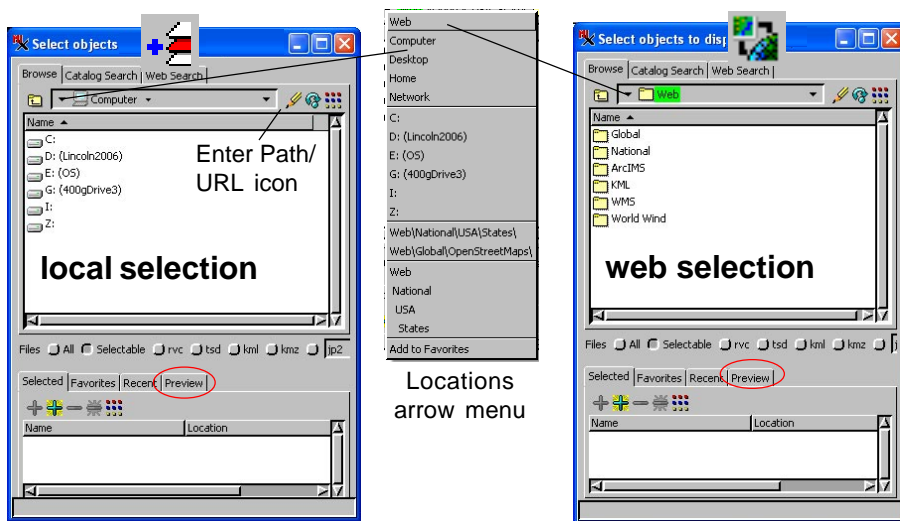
Select objects

Browse | Catalog Search | Web Search

Computer

Name

C:
D: (Lincoln2006)
E: (OS)
G: (400gDrive3)
I:
Z:

Enter Path/ URL icon

local selection

Files All Selectable rvc tsd kml kmz jp2

Selected | Favorites | Recent | Preview

Name | Location

Web
Computer
Desktop
Home
Network
C:
D: (Lincoln2006)
E: (OS)
G: (400gDrive3)
I:
Z:
Web\National\USA\States\
Web\Global\OpenStreetMaps\
Web
National
USA
States
Add to Favorites

Locations arrow menu

Select objects to disp

Browse | Catalog Search | Web Search |

Web

Name

Global
National
ArcIMS
KML
WMS
World Wind

web selection

Files All Selectable rvc tsd kml kmz jp

Selected | Favorites | Recent | Preview

Name | Location